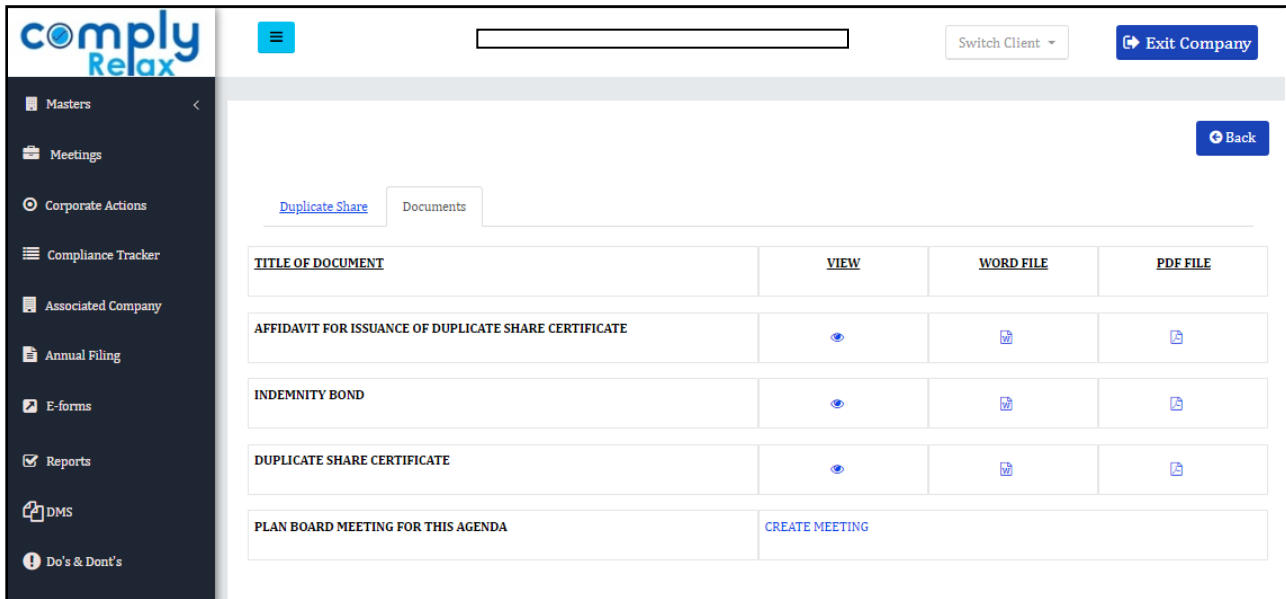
comply Relax

Switch Client

Exit Company

Masters

Meetings

Corporate Actions

Compliance Tracker

Associated Company

Annual Filing

E-forms

Reports

DMS

Do's & Dont's

Back

Duplicate Share | Documents

| TITLE OF DOCUMENT | VIEW | WORD FILE | PDF FILE |
|---|---|---|---|
| AFFIDAVIT FOR ISSUANCE OF DUPLICATE SHARE CERTIFICATE | | | |
| INDEMNITY BOND | | | |
| DUPLICATE SHARE CERTIFICATE | | | |
| PLAN BOARD MEETING FOR THIS AGENDA | CREATE MEETING | | |